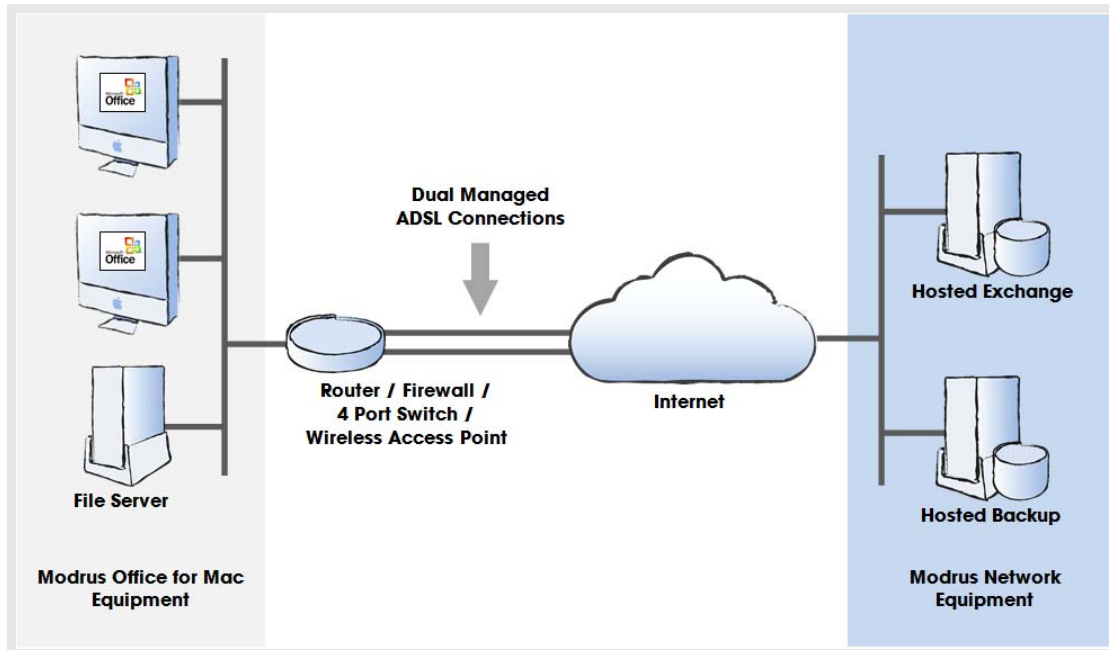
Microsoft Office

Microsoft Office

File Server

Modrus Office for Mac Equipment

Dual Managed ADSL Connections

Router / Firewall / 4 Port Switch / Wireless Access Point

Internet

Hosted Exchange

Hosted Backup

Modrus Network Equipment